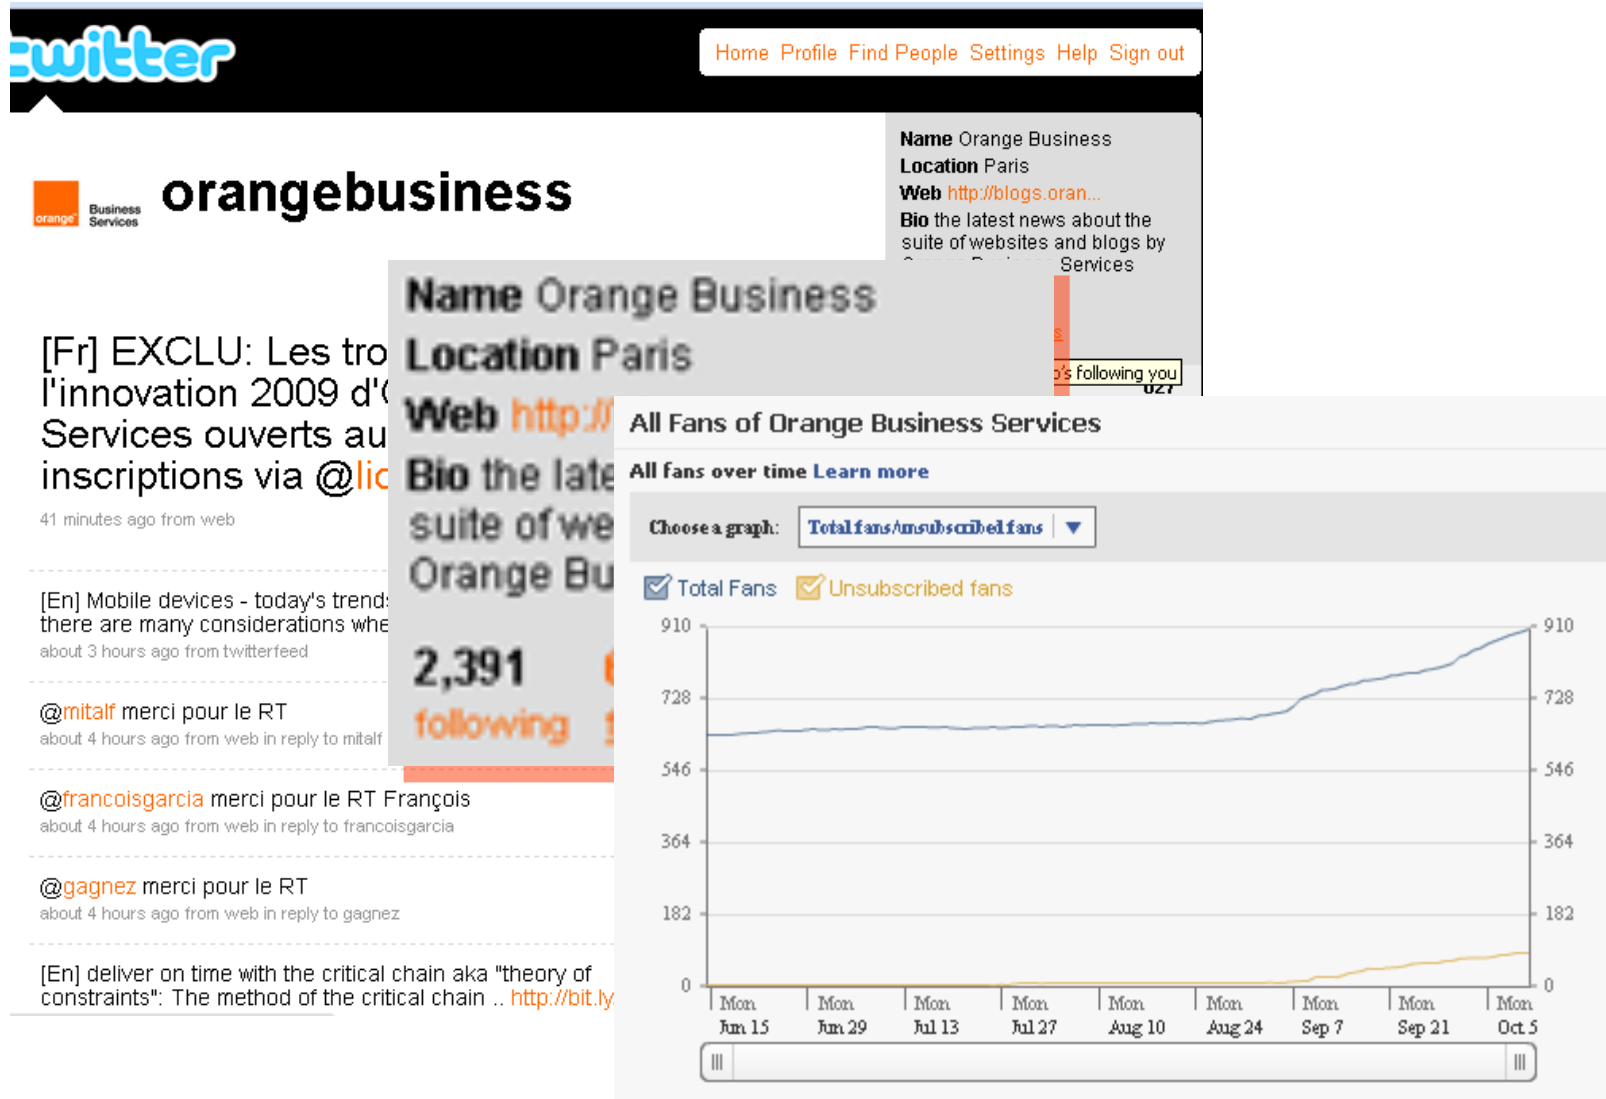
twitter

Home Profile Find People Settings Help Sign out

orange Business Services

orangebusiness

Name Orange Business
Location Paris
Web http://blogs.oran...
Bio the latest news about the suite of websites and blogs by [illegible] Services

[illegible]'s following you

[Fr] EXCLU: Les tro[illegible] l'innovation 2009 d'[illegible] Services ouverts au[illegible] inscriptions via @lic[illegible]
41 minutes ago from web

[En] Mobile devices - today's trend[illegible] there are many considerations whe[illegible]
about 3 hours ago from twitterfeed

@mitalf merci pour le RT
about 4 hours ago from web in reply to mitalf

@francoisgarcia merci pour le RT François
about 4 hours ago from web in reply to francoisgarcia

@gagnez merci pour le RT
about 4 hours ago from web in reply to gagnez

[En] deliver on time with the critical chain aka "theory of constraints": The method of the critical chain .. http://bit.ly

Name Orange Business
Location Paris
Web http://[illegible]
Bio the late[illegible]
suite of we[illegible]
Orange Bu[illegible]

2,391
following

All Fans of Orange Business Services

All fans over time Learn more

Choose a graph: Total fans/unsubscribed fans

Total Fans Unsubscribed fans

| 910 | 910 |
|---|---|
| 728 | 728 |
| 546 | 546 |
| 364 | 364 |
| 182 | 182 |
| 0 | 0 |

Mon Jun 15 | Mon Jun 29 | Mon Jul 13 | Mon Jul 27 | Mon Aug 10 | Mon Aug 24 | Mon Sep 7 | Mon Sep 21 | Mon Oct 5